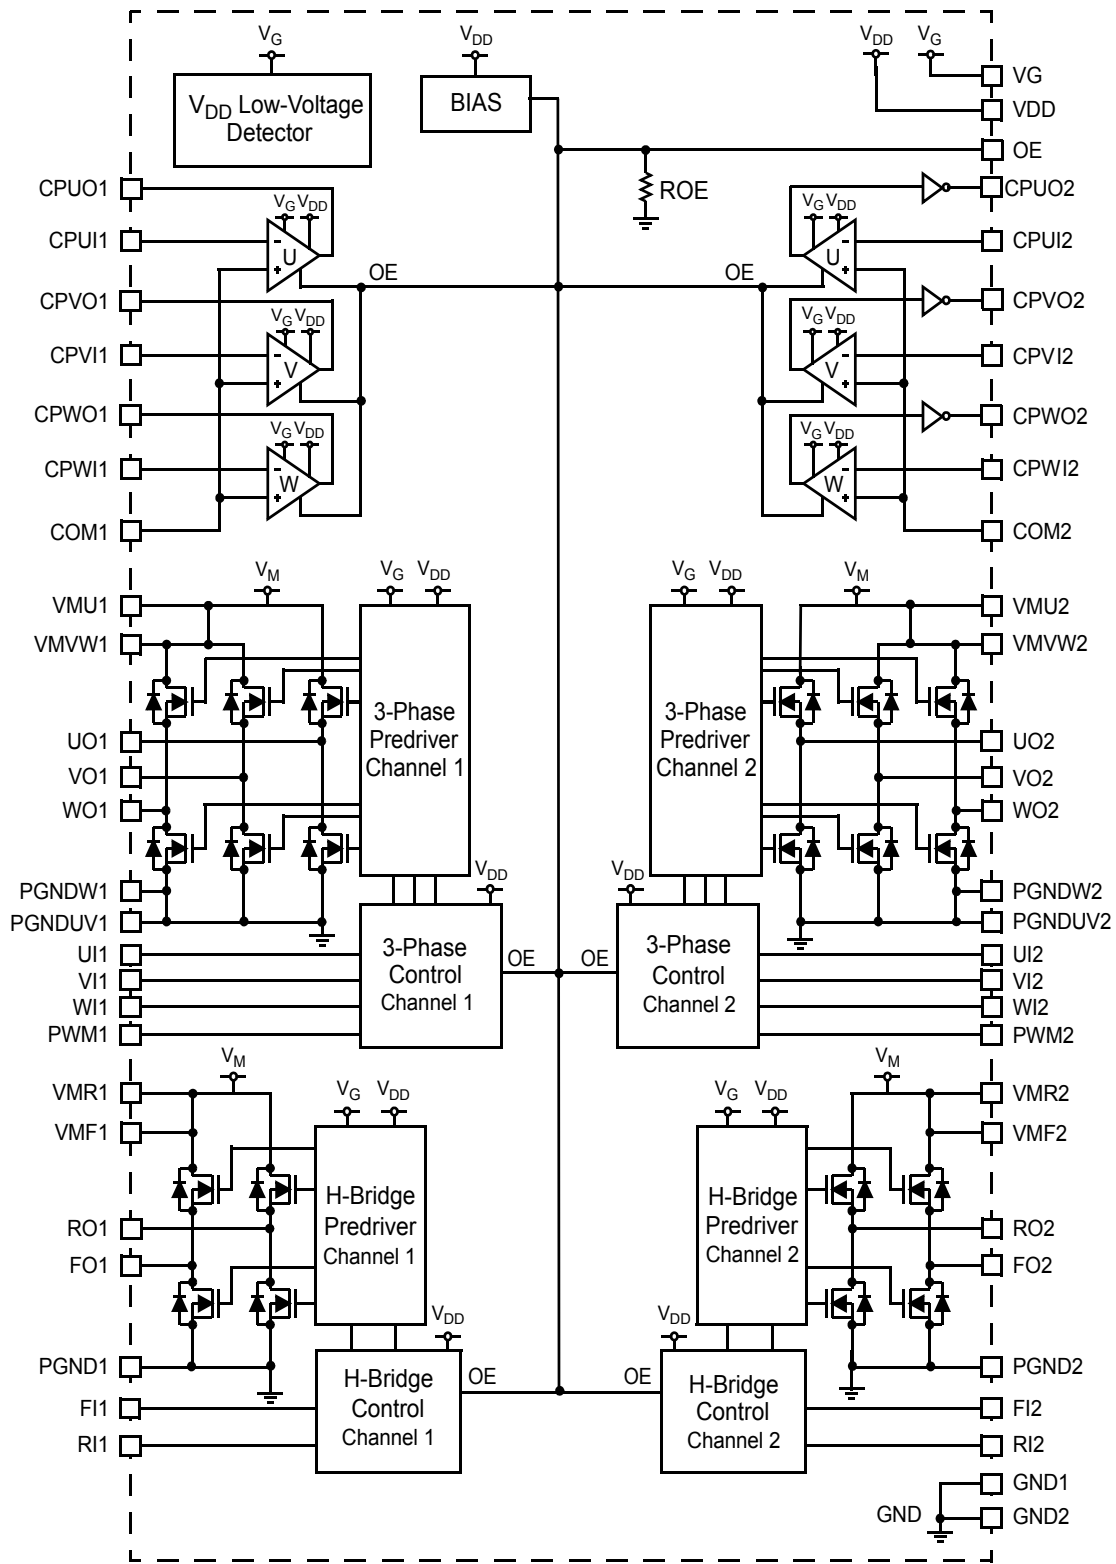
$V_G$
$V_{DD}$ Low-Voltage Detector

$V_{DD}$
BIAS

$V_{DD}$ $V_G$
VG
VDD
OE
ROE

CPUO1
CPUI1
$V_G$ $V_{DD}$
U
OE
CPVO1
CPVI1
$V_G$ $V_{DD}$
V
CPWO1
CPWI1
$V_G$ $V_{DD}$
W
COM1

CPUO2
$V_G$ $V_{DD}$
CPUI2
OE
U
CPVO2
$V_G$ $V_{DD}$
CPVI2
V
CPWO2
$V_G$ $V_{DD}$
CPWI2
W
COM2

$V_M$
$V_G$ $V_{DD}$
VMU1
VMVW1
3-Phase Predriver Channel 1
UO1
VO1
WO1
$V_{DD}$
PGNDW1
PGNDUV1
UI1
VI1
WI1
PWM1
3-Phase Control Channel 1
OE

$V_G$ $V_{DD}$
$V_M$
VMU2
VMVW2
3-Phase Predriver Channel 2
UO2
VO2
WO2
$V_{DD}$
PGNDW2
PGNDUV2
OE
3-Phase Control Channel 2
UI2
VI2
WI2
PWM2

$V_M$
VMR1
VMF1
$V_G$ $V_{DD}$
H-Bridge Predriver Channel 1
RO1
FO1
$V_{DD}$
PGND1
H-Bridge Control Channel 1
OE
FI1
RI1

$V_M$
VMR2
$V_G$ $V_{DD}$
VMF2
H-Bridge Predriver Channel 2
RO2
FO2
$V_{DD}$
PGND2
OE
H-Bridge Control Channel 2
FI2
RI2
GND1
GND
GND2